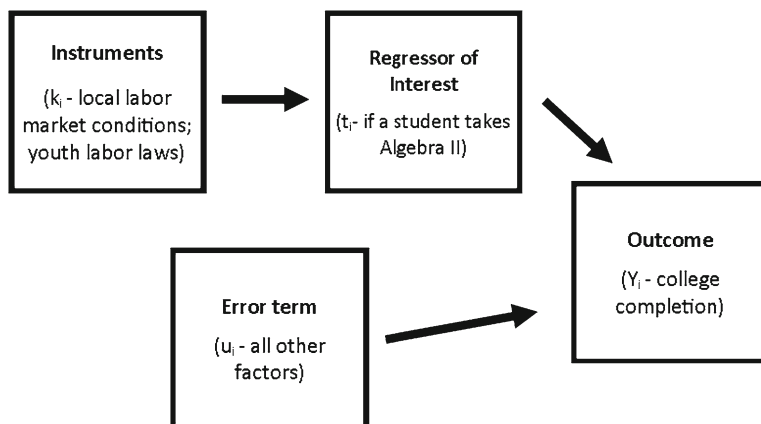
Instruments

($k_i$ - local labor market conditions; youth labor laws)

Regressor of Interest

($t_i$- if a student takes Algebra II)

Outcome

($Y_i$ - college completion)

Error term

($u_i$ - all other factors)